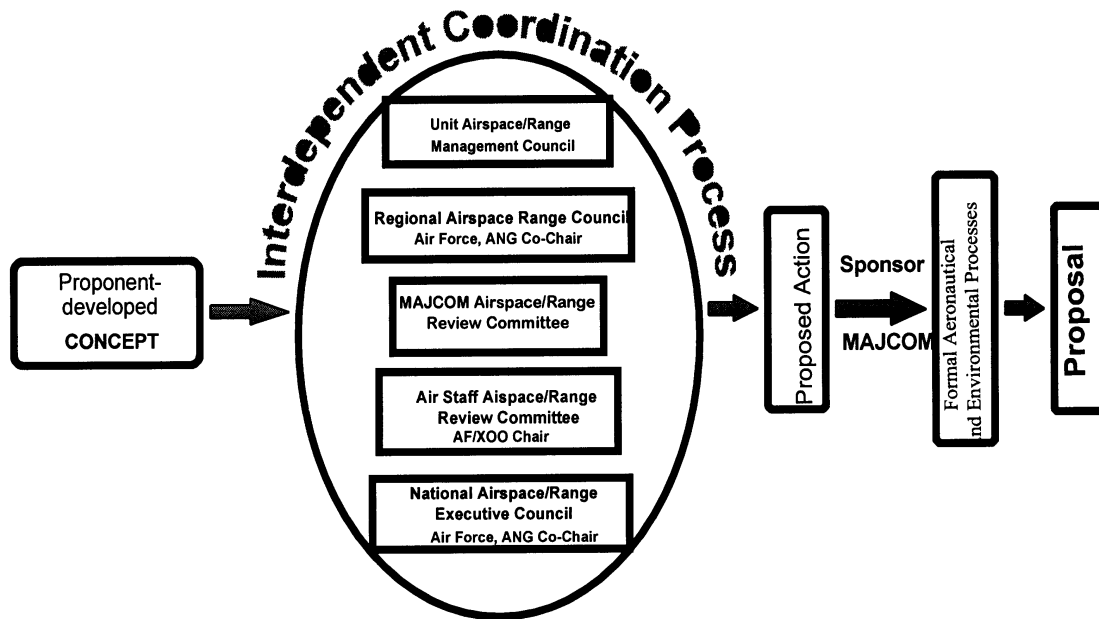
Interdependent Coordination Process

Proponent-developed CONCEPT

Unit Airspace/Range Management Council

Regional Airspace Range Council Air Force, ANG Co-Chair

MAJCOM Airspace/Range Review Committee

Air Staff Aispace/Range Review Committee AF/XOO Chair

National Airspace/Range Executive Council Air Force, ANG Co-Chair

Proposed Action

Sponsor

MAJCOM

Formal Aeronautical nd Environmental Processes

Proposal